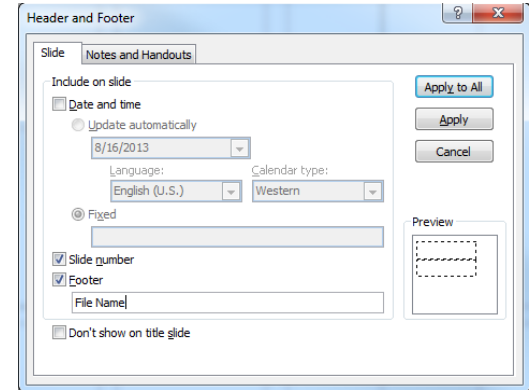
Header and Footer

?

x

Slide

Notes and Handouts

Include on slide

Date and time

Update automatically

8/16/2013

Language:

Calendar type:

English (U.S.)

Western

Fixed

Slide number

Footer

File Name

Don't show on title slide

Apply to All

Apply

Cancel

Preview